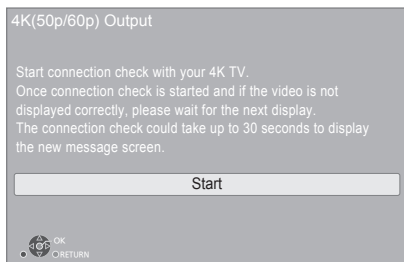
4K(50p/60p) Output

Start connection check with your 4K TV.
Once connection check is started and if the video is not displayed correctly, please wait for the next display.
The connection check could take up to 30 seconds to display the new message screen.

Start

OK
RETURN